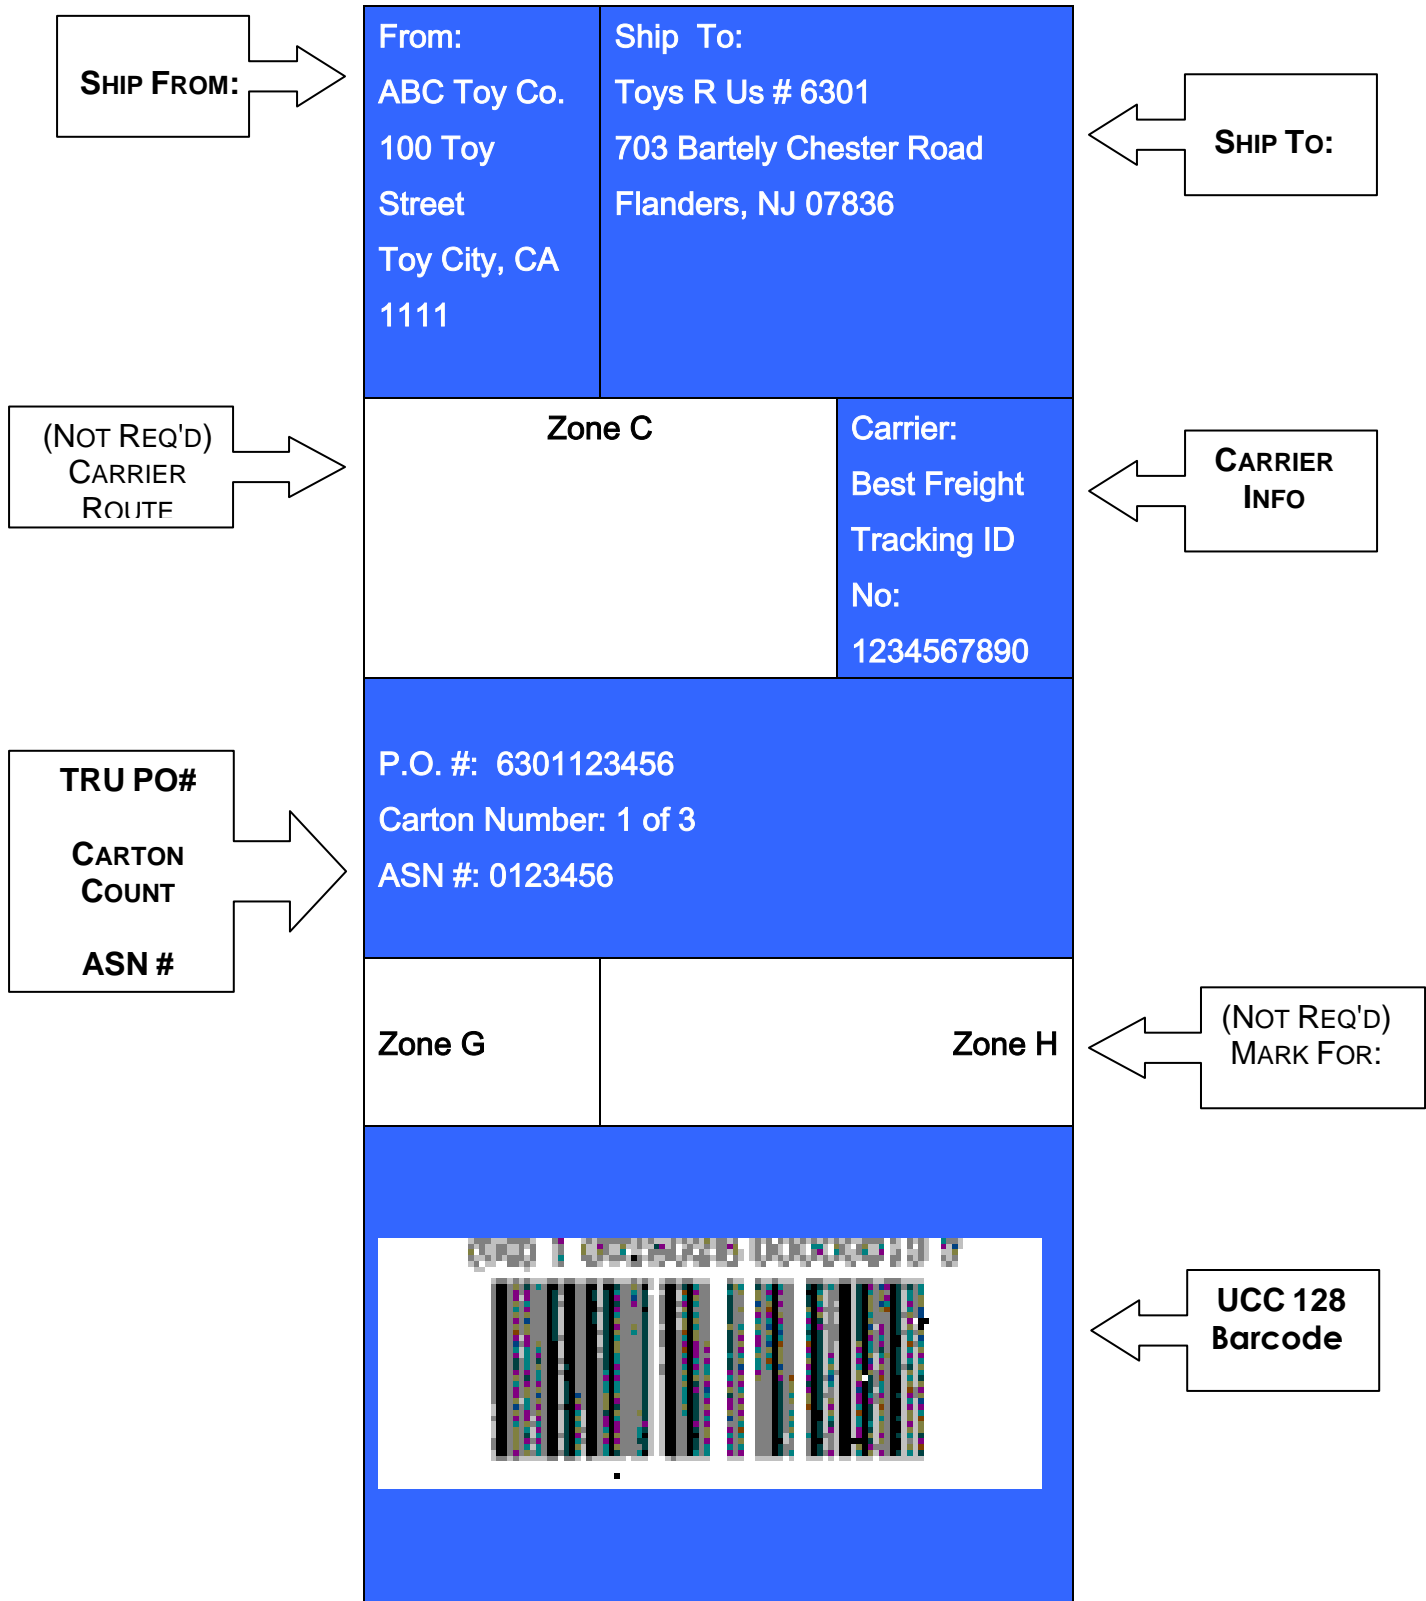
SHIP FROM:

From:
ABC Toy Co.
100 Toy Street
Toy City, CA 1111

Ship To:
Toys R Us # 6301
703 Bartely Chester Road
Flanders, NJ 07836

SHIP TO:

(NOT REQ'D) CARRIER ROUTE

Zone C

Carrier:
Best Freight
Tracking ID No:
1234567890

CARRIER INFO

TRU PO#

CARTON COUNT

ASN #

P.O. #: 6301123456
Carton Number: 1 of 3
ASN #: 0123456

Zone G

Zone H

(NOT REQ'D) MARK FOR:

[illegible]

UCC 128 Barcode